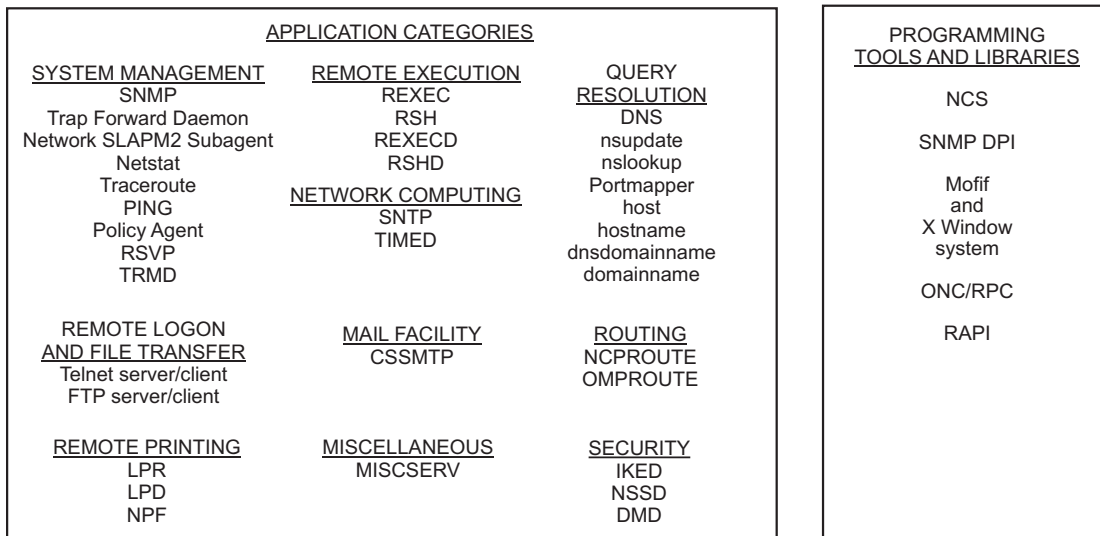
APPLICATION CATEGORIES

SYSTEM MANAGEMENT
SNMP
Trap Forward Daemon
Network SLAPM2 Subagent
Netstat
Traceroute
PING
Policy Agent
RSVP
TRMD

REMOTE EXECUTION
REXEC
RSH
REXECD
RSHD

NETWORK COMPUTING
SNTP
TIMED

QUERY RESOLUTION
DNS
nsupdate
nslookup
Portmapper
host
hostname
dnsdomainname
domainname

REMOTE LOGON AND FILE TRANSFER
Telnet server/client
FTP server/client

MAIL FACILITY
CSSMTP

ROUTING
NCPROUTE
OMPROUTE

REMOTE PRINTING
LPR
LPD
NPF

MISCELLANEOUS
MISCSERV

SECURITY
IKED
NSSD
DMD

PROGRAMMING TOOLS AND LIBRARIES

NCS

SNMP DPI

Mofif
and
X Window
system

ONC/RPC

RAPI